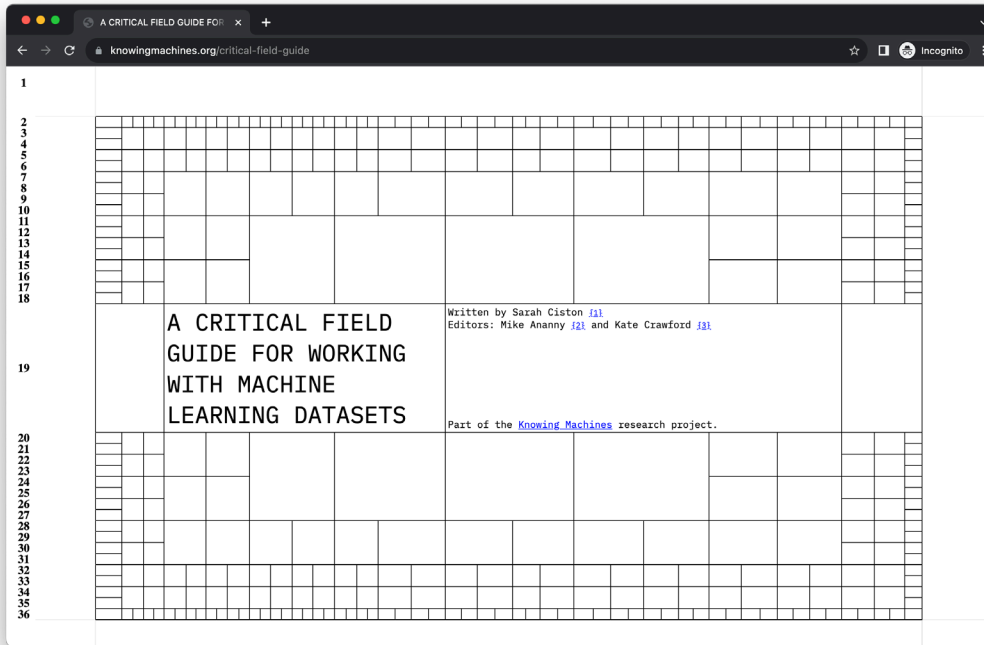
A CRITICAL FIELD GUIDE FOR ×
+
knowingmachines.org/critical-field-guide
Incognito

1
2
3
4
5
6
7
8
9
10
11
12
13
14
15
16
17
18

A CRITICAL FIELD GUIDE FOR WORKING WITH MACHINE LEARNING DATASETS

Written by Sarah Ciston {1}
Editors: Mike Ananny {2} and Kate Crawford {3}

Part of the Knowing Machines research project.

19
20
21
22
23
24
25
26
27
28
29
30
31
32
33
34
35
36